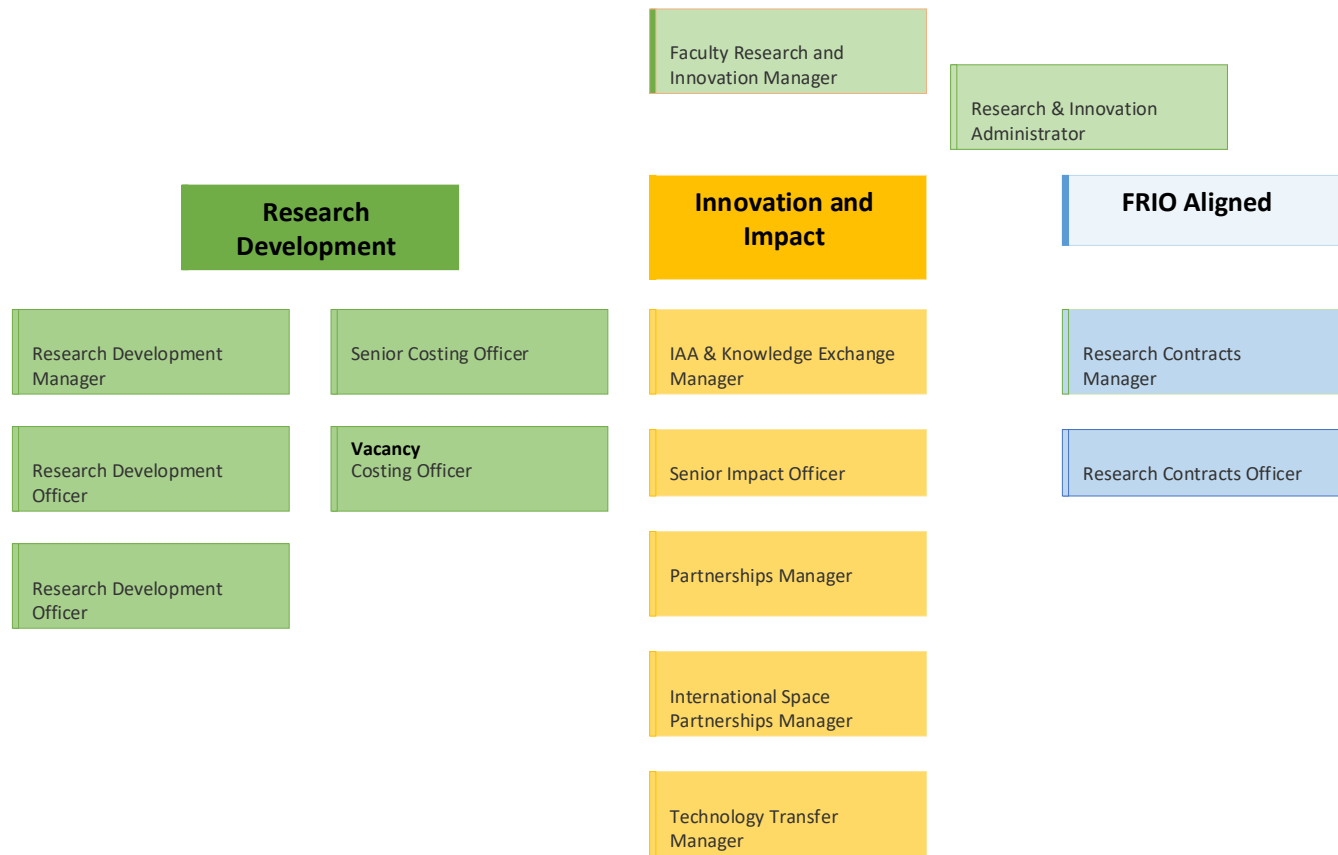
Faculty Research and Innovation Manager

Research & Innovation Administrator

Research Development

Innovation and Impact

FRIO Aligned

Research Development Manager

Senior Costing Officer

IAA & Knowledge Exchange Manager

Research Contracts Manager

Research Development Officer

**Vacancy**
Costing Officer

Senior Impact Officer

Research Contracts Officer

Research Development Officer

Partnerships Manager

International Space Partnerships Manager

Technology Transfer Manager